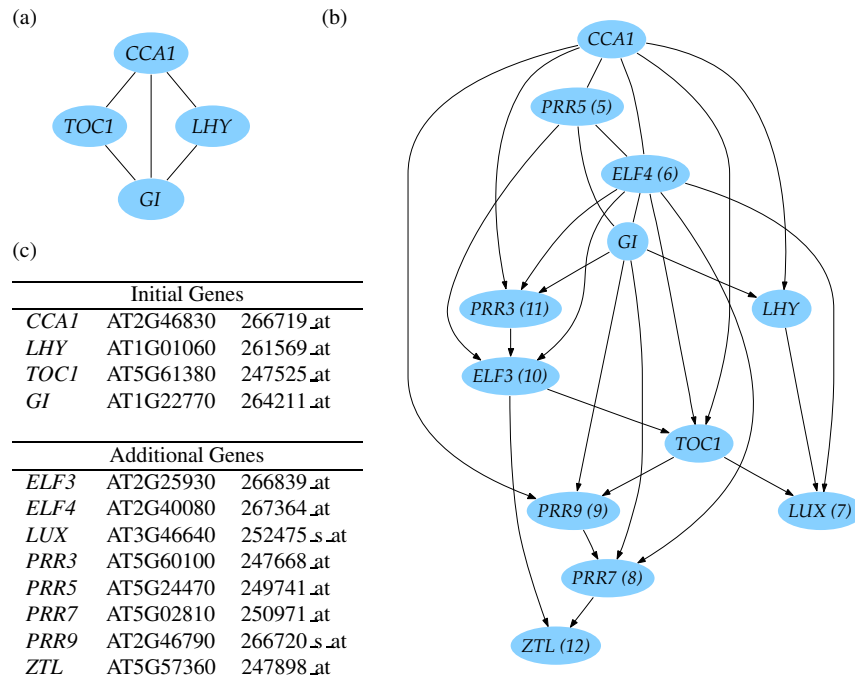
(a)

CCA1

TOC1

LHY

GI

(b)

CCA1

PRR5 (5)

ELF4 (6)

GI

PRR3 (11)

LHY

ELF3 (10)

TOC1

PRR9 (9)

LUX (7)

PRR7 (8)

ZTL (12)

(c)

| Initial Genes | | |
|---|---|---|
| CCA1 | AT2G46830 | 266719_at |
| LHY | AT1G01060 | 261569_at |
| TOC1 | AT5G61380 | 247525_at |
| GI | AT1G22770 | 264211_at |

| Additional Genes | | |
|---|---|---|
| ELF3 | AT2G25930 | 266839_at |
| ELF4 | AT2G40080 | 267364_at |
| LUX | AT3G46640 | 252475_s_at |
| PRR3 | AT5G60100 | 247668_at |
| PRR5 | AT5G24470 | 249741_at |
| PRR7 | AT5G02810 | 250971_at |
| PRR9 | AT2G46790 | 266720_s_at |
| ZTL | AT5G57360 | 247898_at |